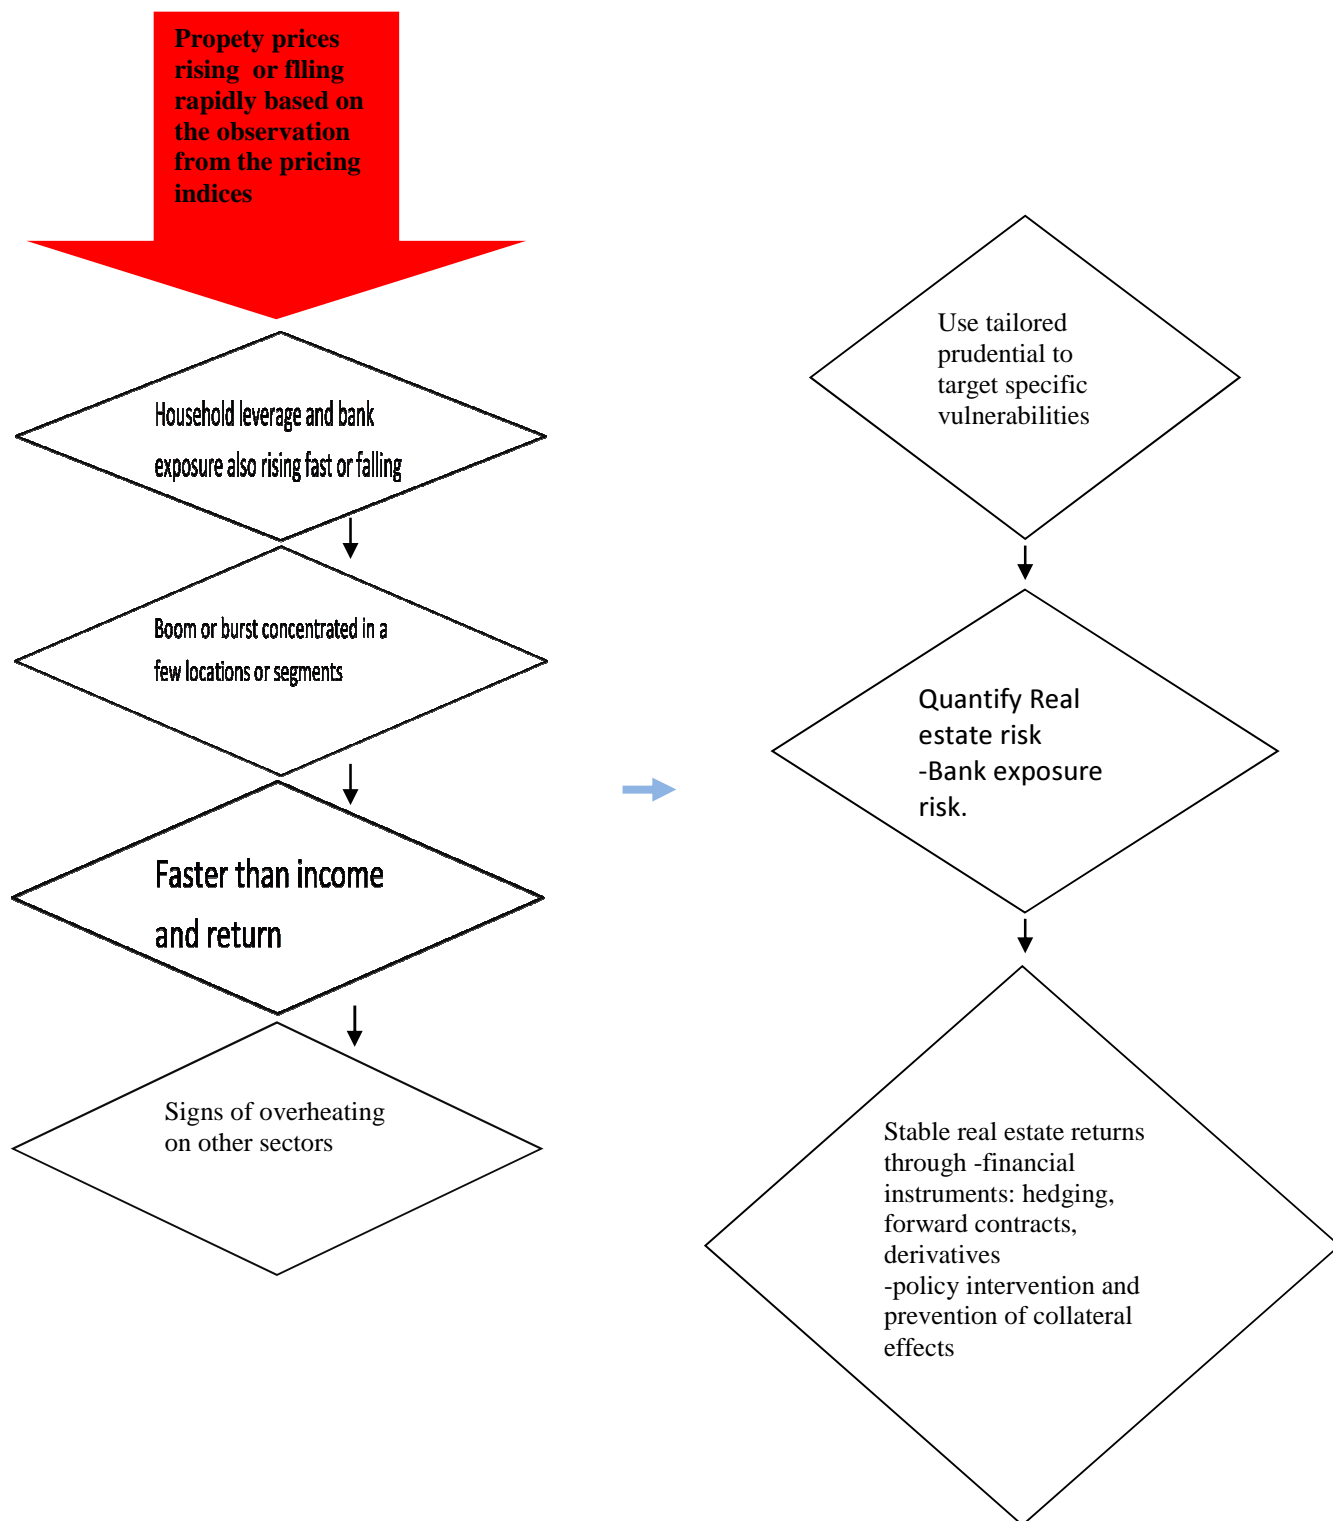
Propety prices rising or flling rapidly based on the observation from the pricing indices

Household leverage and bank exposure also rising fast or falling

Boom or burst concentrated in a few locations or segments

Faster than income and return

Signs of overheating on other sectors

Use tailored prudential to target specific vulnerabilities

Quantify Real estate risk
-Bank exposure risk.

Stable real estate returns through -financial instruments: hedging, forward contracts, derivatives
-policy intervention and prevention of collateral effects